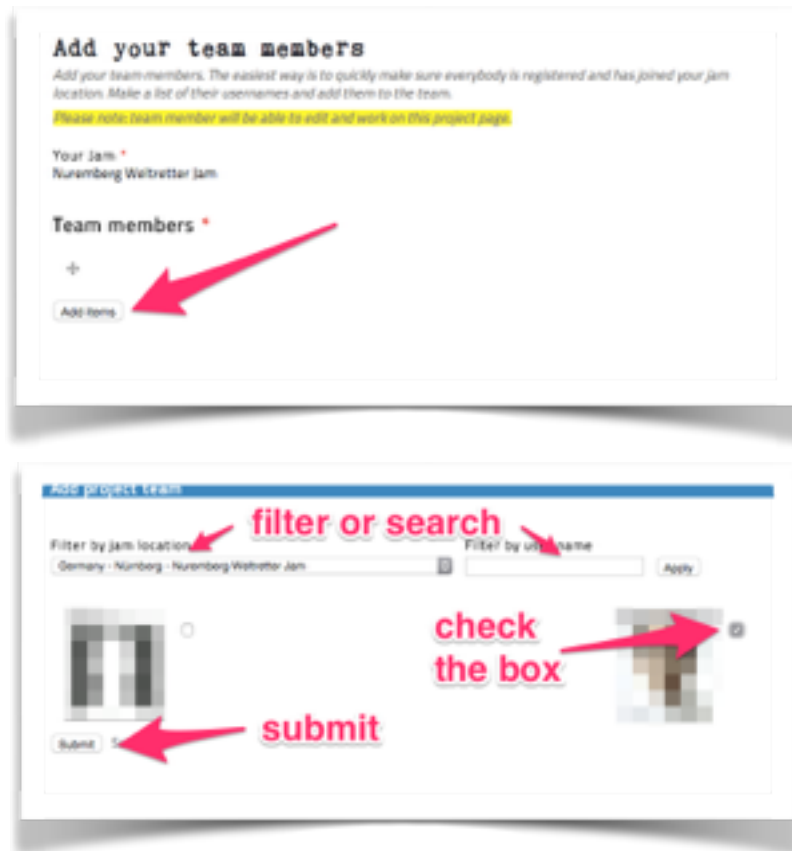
Add your team members

Add your team members. The easiest way is to quickly make sure everybody is registered and has joined your jam location. Make a list of their usernames and add them to the team.

Please note: team member will be able to edit and work on this project page.

Your Jam *
Nuremberg Weltretter Jam

Team members *

+

Add items

Add project team

filter or search

Filter by jam location

Germany - Nürnberg - Nuremberg Weltretter Jam

Filter by us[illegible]name

Apply

check the box

submit

Submit